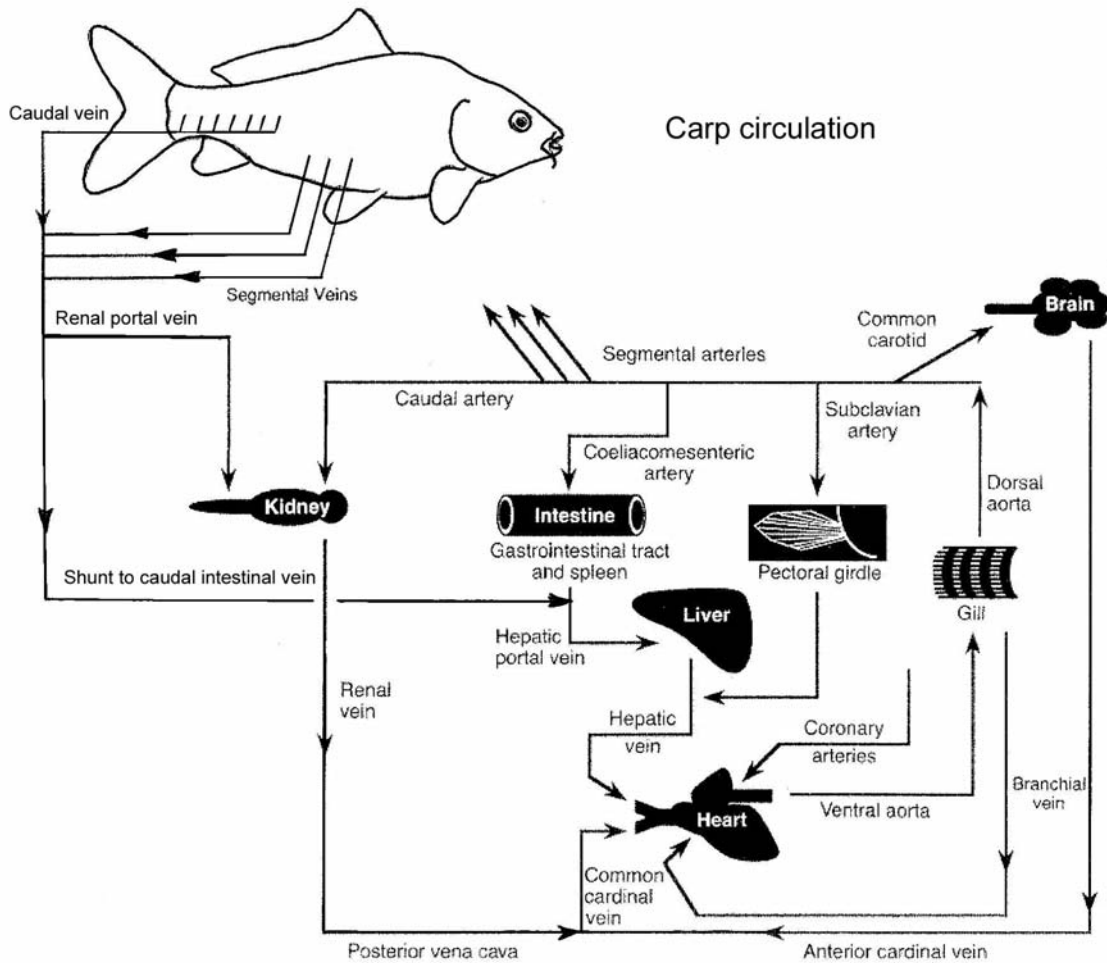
Carp circulation

Caudal vein

Segmental Veins

Renal portal vein

Brain

Common carotid

Segmental arteries

Caudal artery

Subclavian artery

Coeliacomesenteric artery

Dorsal aorta

Kidney

Intestine

Gastrointestinal tract and spleen

Pectoral girdle

Gill

Shunt to caudal intestinal vein

Liver

Hepatic portal vein

Renal vein

Hepatic vein

Coronary arteries

Branchial vein

Heart

Ventral aorta

Common cardinal vein

Posterior vena cava

Anterior cardinal vein